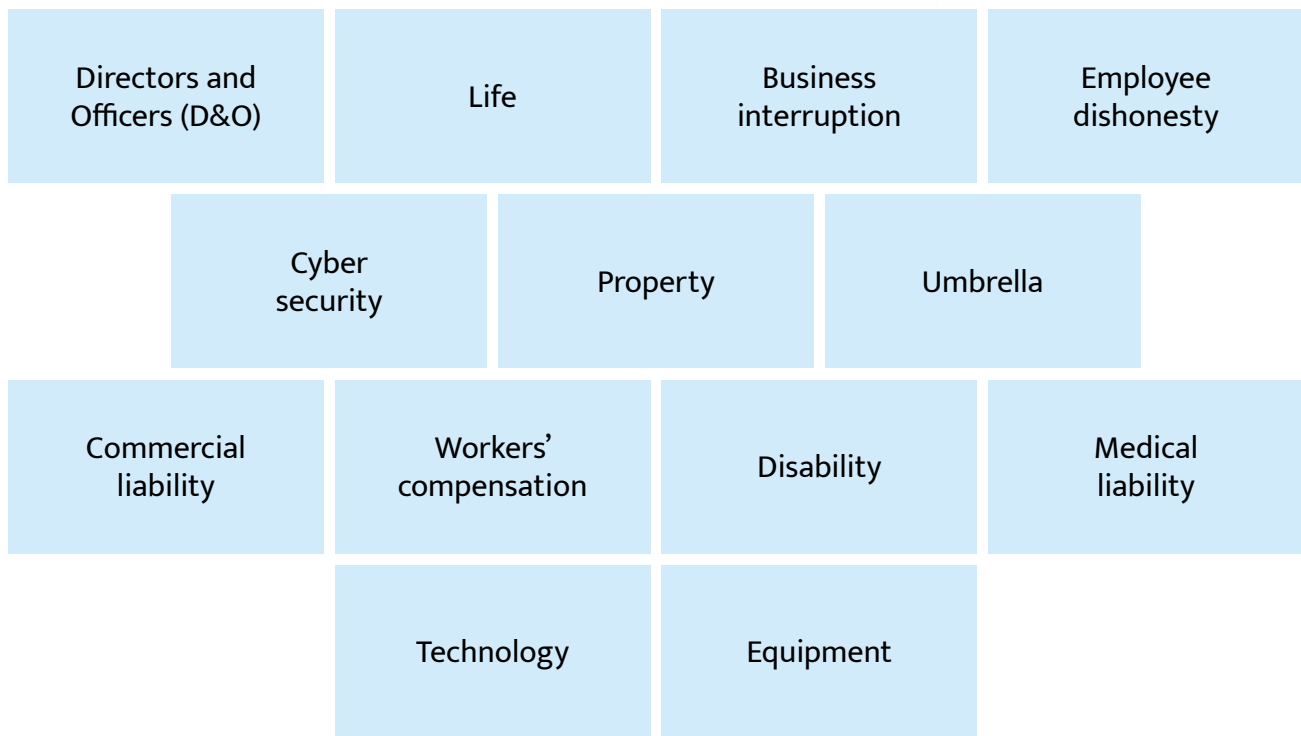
Directors and Officers (D&O)

Life

Business interruption

Employee dishonesty

Cyber security

Property

Umbrella

Commercial liability

Workers’ compensation

Disability

Medical liability

Technology

Equipment